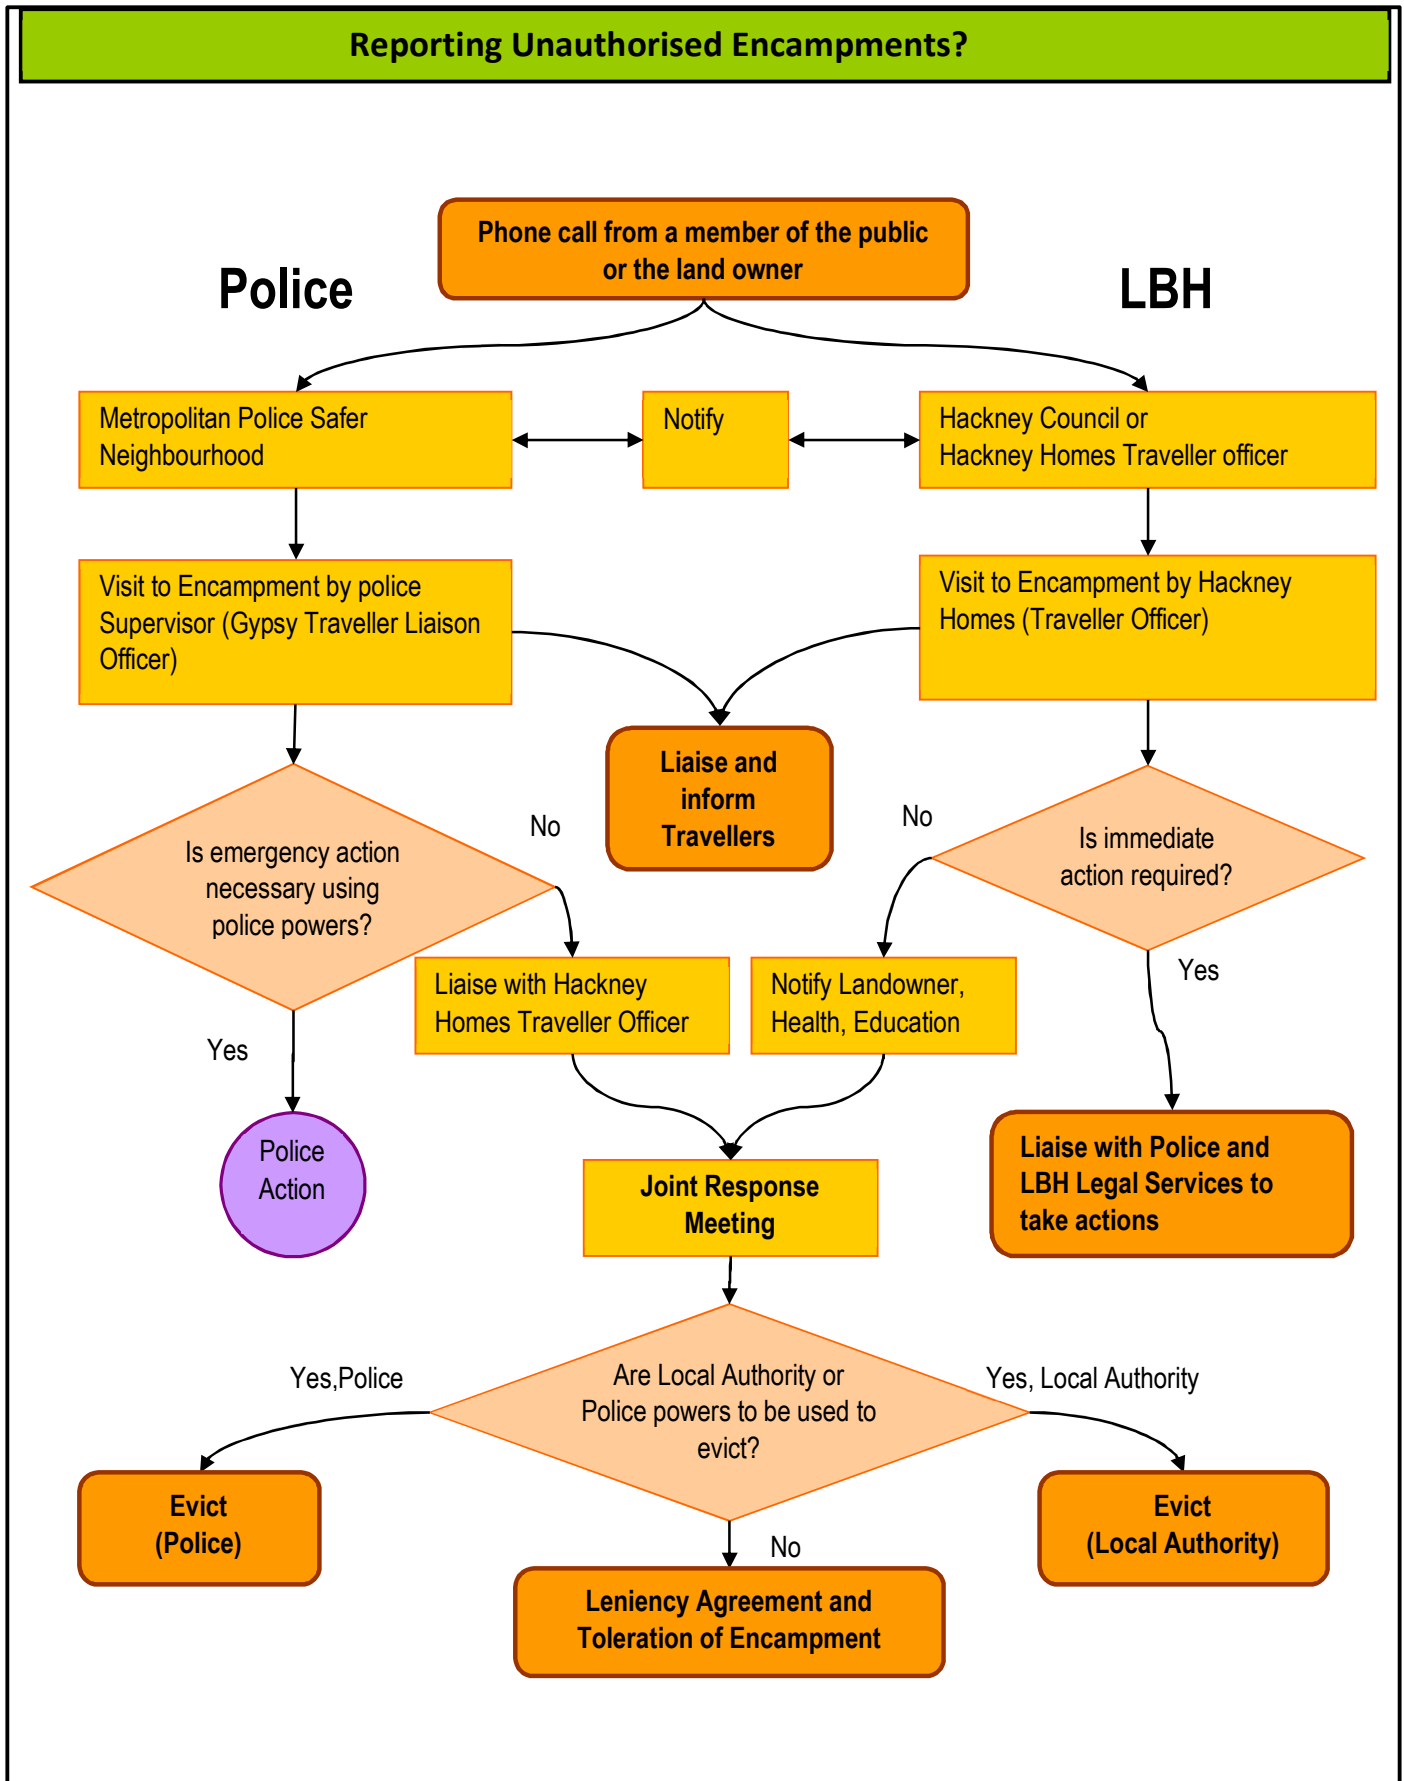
Reporting Unauthorised Encampments?

Phone call from a member of the public or the land owner

Police

LBH

Metropolitan Police Safer Neighbourhood

Notify

Hackney Council or Hackney Homes Traveller officer

Visit to Encampment by police Supervisor (Gypsy Traveller Liaison Officer)

Visit to Encampment by Hackney Homes (Traveller Officer)

Liaise and inform Travellers

No

No

Is emergency action necessary using police powers?

Is immediate action required?

Liaise with Hackney Homes Traveller Officer

Notify Landowner, Health, Education

Yes

Yes

Police Action

Joint Response Meeting

Liaise with Police and LBH Legal Services to take actions

Yes,Police

Are Local Authority or Police powers to be used to evict?

Yes, Local Authority

Evict (Police)

Evict (Local Authority)

No

Leniency Agreement and Toleration of Encampment